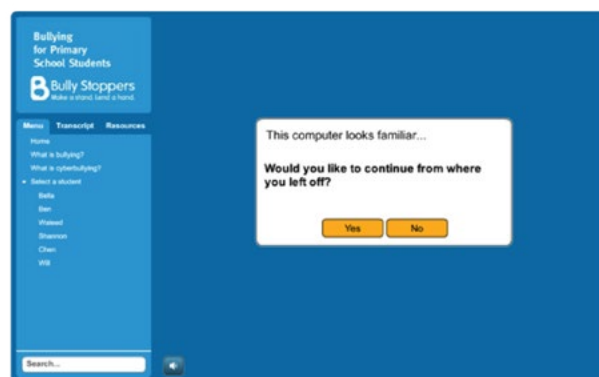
Bullying for Primary School Students

Bully Stoppers
Make a stand. Lend a hand.

Menu Transcript Resources

Home
What is bullying?
What is cyberbullying?
• Select a student
Bella
Ben
Waleed
Shannon
Chen
Will

Search...

This computer looks familiar...

Would you like to continue from where you left off?

Yes No